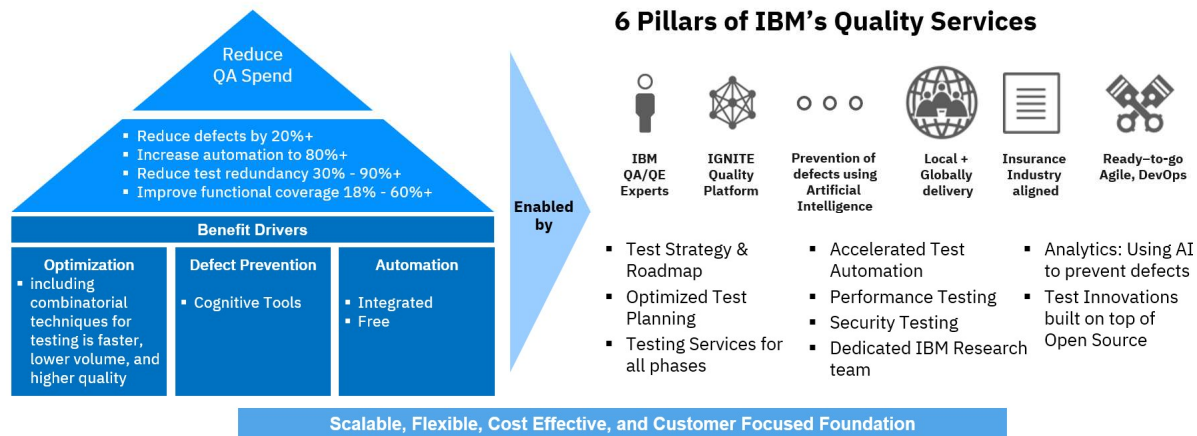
Reduce QA Spend

- Reduce defects by 20%+
- Increase automation to 80%+
- Reduce test redundancy 30% - 90%+
- Improve functional coverage 18% - 60%+

Benefit Drivers

Optimization
- including combinatorial techniques for testing is faster, lower volume, and higher quality

Defect Prevention
- Cognitive Tools

Automation
- Integrated
- Free

Enabled by

6 Pillars of IBM's Quality Services

IBM QA/QE Experts

IGNITE Quality Platform

Prevention of defects using Artificial Intelligence

Local + Globally delivery

Insurance Industry aligned

Ready–to-go Agile, DevOps

- Test Strategy & Roadmap
- Optimized Test Planning
- Testing Services for all phases

- Accelerated Test Automation
- Performance Testing
- Security Testing
- Dedicated IBM Research team

- Analytics: Using AI to prevent defects
- Test Innovations built on top of Open Source

Scalable, Flexible, Cost Effective, and Customer Focused Foundation